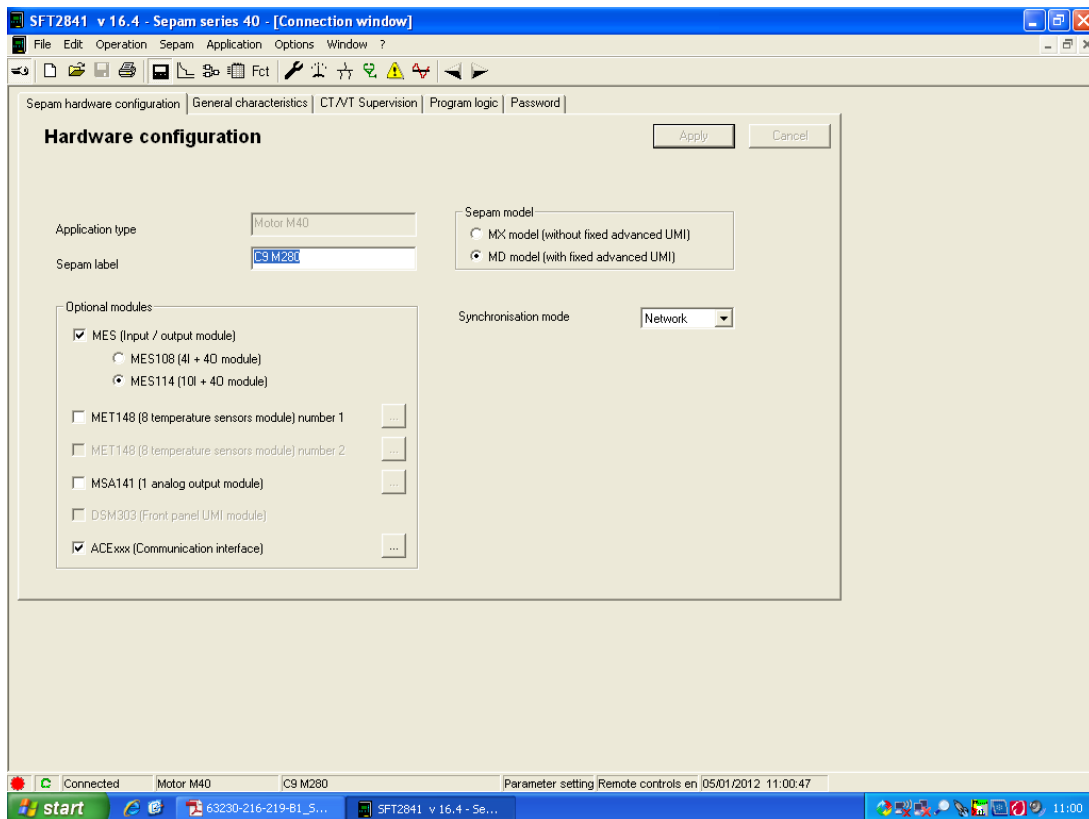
SFT2841 v 16.4 - Sepam series 40 - [Connection window]

File Edit Operation Sepam Application Options Window ?

Fct

Sepam hardware configuration | General characteristics | CT/VT Supervision | Program logic | Password

Hardware configuration

Apply Cancel

Application type Motor M40

Sepam label C9 M280

Sepam model
MX model (without fixed advanced UMI)
MD model (with fixed advanced UMI)

Optional modules
MES (Input / output module)
MES108 (4I + 4O module)
MES114 (10I + 4O module)
MET148 (8 temperature sensors module) number 1 ...
MET148 (8 temperature sensors module) number 2 ...
MSA141 (1 analog output module) ...
DSM303 (Front panel UMI module)
ACExxx (Communication interface) ...

Synchronisation mode Network

Connected | Motor M40 | C9 M280 | Parameter setting | Remote controls en | 05/01/2012 11:00:47

start | 63230-216-219-B1_S... | SFT2841 v 16.4 - Se... | 11:00